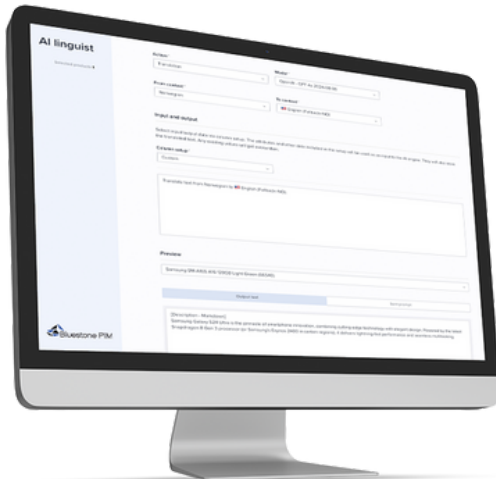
AI linguist

Action*
Translation

Model*

From context*
Norwegian

To context*
English (Fallback NB)

Input and output

Create setup*
Custom

Translate text from Norwegian to English (Fallback NB)

Preview

Samsung Galaxy S24

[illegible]

Bluestone PIM